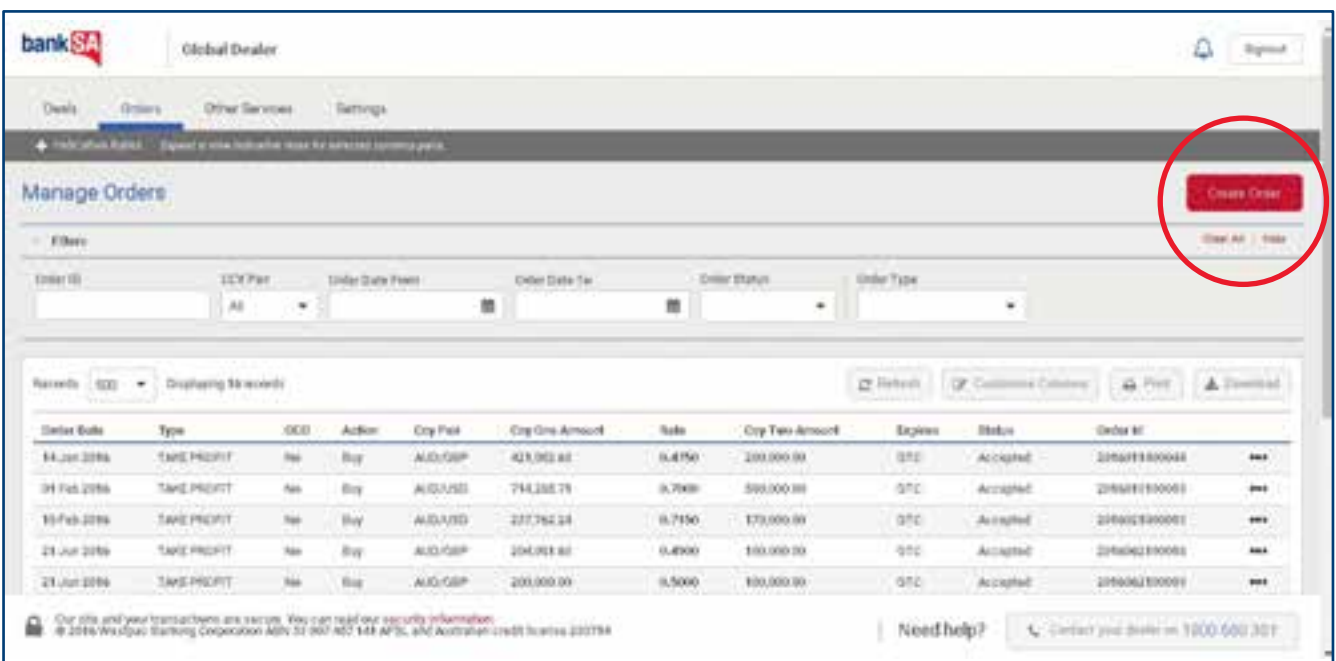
bankSA | Global Dealer

Signout

Deals Orders Other Services Settings

+ Indicative Rates Expand to view indicative rates for selected currency pairs.

Manage Orders

Create Order

Filters

Clear All | Hide

Order ID

CCY Pair
All

Order Date From

Order Date To

Order Status

Order Type

Records 500 Displaying 56 records

Refresh Customise Columns Print Download

| Order Date | Type | OCO | Action | Ccy Pair | Ccy One Amount | Rate | Ccy Two Amount | Expires | Status | Order Id | |
|---|---|---|---|---|---|---|---|---|---|---|---|
| 14 Jun 2016 | TAKE PROFIT | No | Buy | AUD/GBP | 421,052.63 | 0.4750 | 200,000.00 | GTC | Accepted | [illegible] | ••• |
| 01 Feb 2016 | TAKE PROFIT | No | Buy | AUD/USD | 714,285.71 | 0.7000 | 500,000.00 | GTC | Accepted | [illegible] | ••• |
| 10 Feb 2016 | TAKE PROFIT | No | Buy | AUD/USD | 237,762.24 | 0.7150 | 170,000.00 | GTC | Accepted | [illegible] | ••• |
| 21 Jun 2016 | TAKE PROFIT | No | Buy | AUD/GBP | 204,081.63 | 0.4900 | 100,000.00 | GTC | Accepted | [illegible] | ••• |
| 21 Jun 2016 | TAKE PROFIT | No | Buy | AUD/GBP | 200,000.00 | 0.5000 | 100,000.00 | GTC | Accepted | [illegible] | ••• |

Our site and your transactions are secure. You can read our security information.
© 2016 Westpac Banking Corporation ABN 33 007 457 141 AFSL and Australian credit licence 233714

Need help? Contact your dealer on 1800 660 301